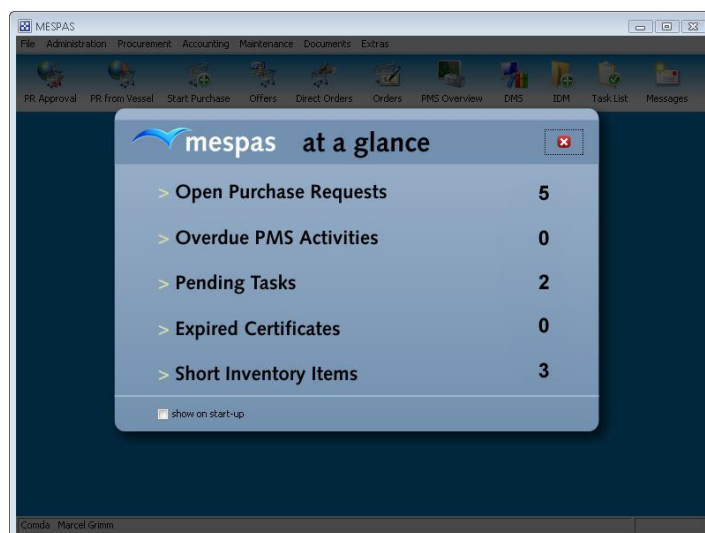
MESPAS

File Administration Procurement Accounting Maintenance Documents Extras

PR Approval PR from Vessel Start Purchase Offers Direct Orders Orders PMS Overview DMS IDM Task List Messages

mespas at a glance

> Open Purchase Requests 5

> Overdue PMS Activities 0

> Pending Tasks 2

> Expired Certificates 0

> Short Inventory Items 3

show on start-up

Comda Marcel Grimm